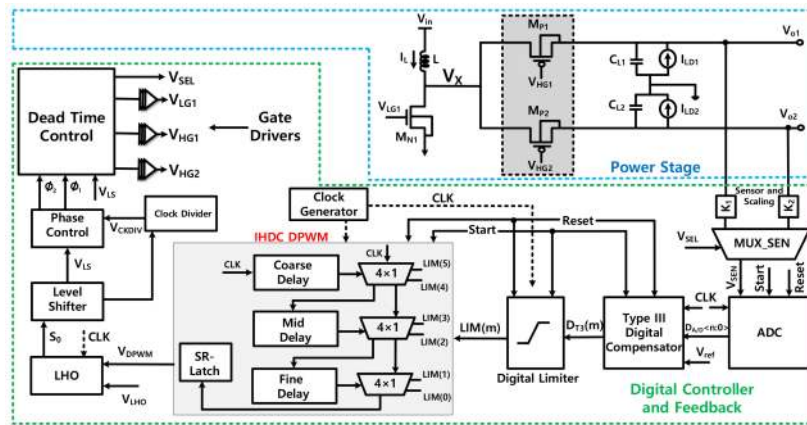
$V_{in}$

$I_L$

L

$V_X$

$V_{LG1}$

$M_{N1}$

$M_{P1}$

$V_{HG1}$

$M_{P2}$

$V_{HG2}$

$C_{L1}$

$I_{LD1}$

$C_{L2}$

$I_{LD2}$

$V_{o1}$

$V_{o2}$

Power Stage

$V_{SEL}$

Dead Time Control

$V_{LG1}$

$V_{HG1}$

$V_{HG2}$

Gate Drivers

$\phi_2$ $\phi_1$ $V_{LS}$

Phase Control

$V_{CKDIV}$

Clock Divider

$V_{LS}$

Level Shifter

$S_0$

CLK

LHO

$V_{DPWM}$

$V_{LHO}$

Clock Generator

CLK

Reset

Start

IHDC DPWM

CLK

CLK

Coarse Delay

4×1

LIM(5)

LIM(4)

Mid Delay

4×1

LIM(3)

LIM(2)

SR-Latch

Fine Delay

4×1

LIM(1)

LIM(0)

LIM(m)

Digital Limiter

$D_{T3}(m)$

Type III Digital Compensator

CLK

$D_{A/D}<n:0>$

$V_{ref}$

ADC

$K_1$

Sensor and Scaling

$K_2$

$V_{SEL}$

MUX_SEN

$V_{SEN}$

Start

Reset

Digital Controller and Feedback